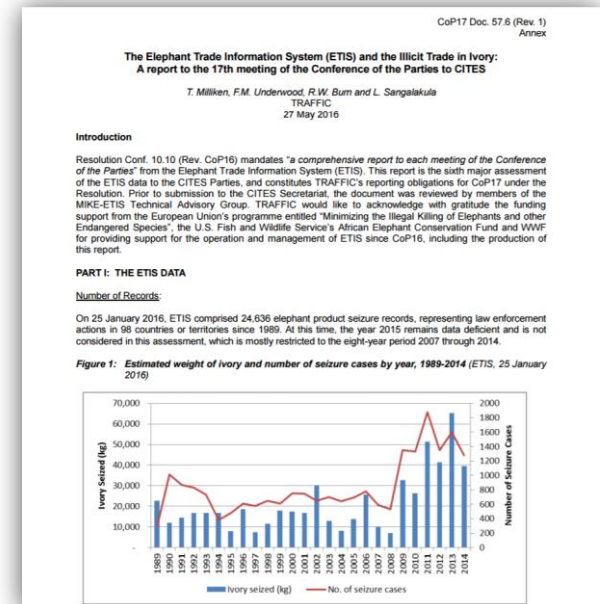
CoP17 Doc. 57.6 (Rev. 1)
Annex

The Elephant Trade Information System (ETIS) and the Illicit Trade in Ivory: A report to the 17th meeting of the Conference of the Parties to CITES

T. Milliken, F.M. Underwood, R.W. Burn and L. Sangalakula
TRAFFIC
27 May 2016

Introduction

Resolution Conf. 10.10 (Rev. CoP16) mandates "a comprehensive report to each meeting of the Conference of the Parties" from the Elephant Trade Information System (ETIS). This report is the sixth major assessment of the ETIS data to the CITES Parties, and constitutes TRAFFIC's reporting obligations for CoP17 under the Resolution. Prior to submission to the CITES Secretariat, the document was reviewed by members of the MIKE-ETIS Technical Advisory Group. TRAFFIC would like to acknowledge with gratitude the funding support from the European Union's programme entitled "Minimizing the Illegal Killing of Elephants and other Endangered Species", the U.S. Fish and Wildlife Service's African Elephant Conservation Fund and WWF for providing support for the operation and management of ETIS since CoP16, including the production of this report.

PART I: THE ETIS DATA

Number of Records:

On 25 January 2016, ETIS comprised 24,636 elephant product seizure records, representing law enforcement actions in 98 countries or territories since 1989. At this time, the year 2015 remains data deficient and is not considered in this assessment, which is mostly restricted to the eight-year period 2007 through 2014.

Figure 1: Estimated weight of ivory and number of seizure cases by year, 1989-2014 (ETIS, 25 January 2016)

70,000
60,000
50,000
40,000
30,000
20,000
10,000
-
Ivory Seized (kg)

2000
1800
1600
1400
1200
1000
800
600
400
200
0
Number of Seizure Cases

1989 1990 1991 1992 1993 1994 1995 1996 1997 1998 1999 2000 2001 2002 2003 2004 2005 2006 2007 2008 2009 2010 2011 2012 2013 2014

Ivory seized (kg) — No. of seizure cases